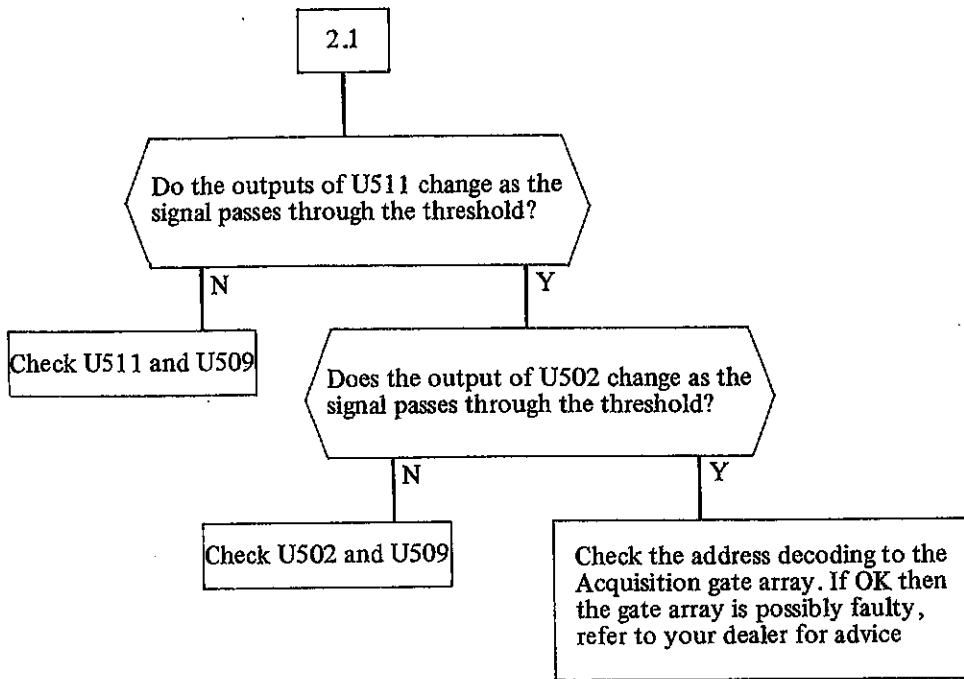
2.1

Do the outputs of U511 change as the signal passes through the threshold?

N

Y

Check U511 and U509

Does the output of U502 change as the signal passes through the threshold?

N

Y

Check U502 and U509

Check the address decoding to the Acquisition gate array. If OK then the gate array is possibly faulty, refer to your dealer for advice